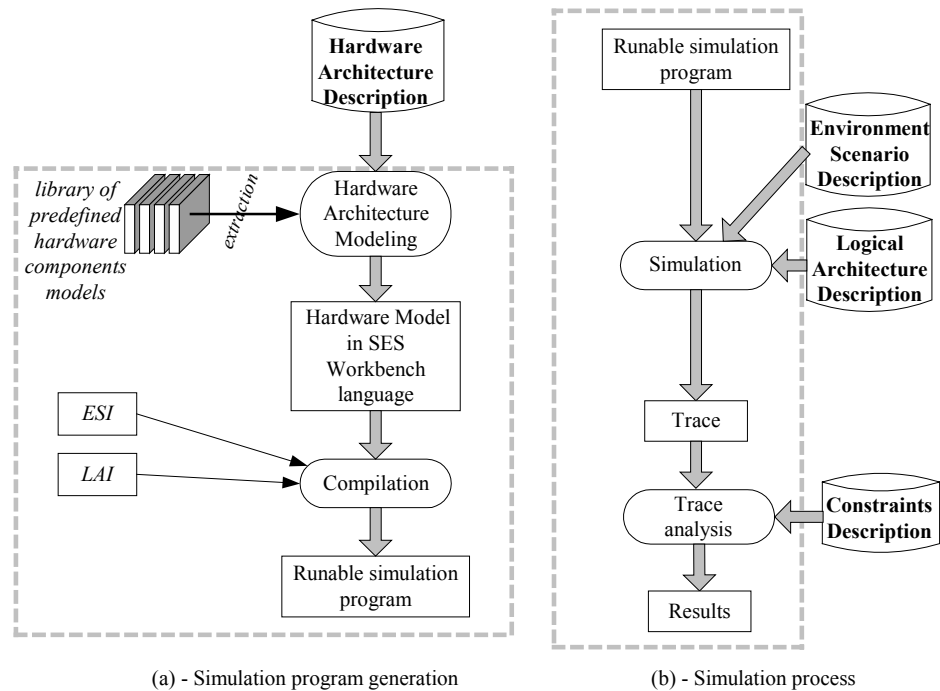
Hardware Architecture Description

library of predefined hardware components models

extraction

Hardware Architecture Modeling

Hardware Model in SES Workbench language

ESI

LAI

Compilation

Runable simulation program

(a) - Simulation program generation

Runable simulation program

Environment Scenario Description

Simulation

Logical Architecture Description

Trace

Trace analysis

Constraints Description

Results

(b) - Simulation process